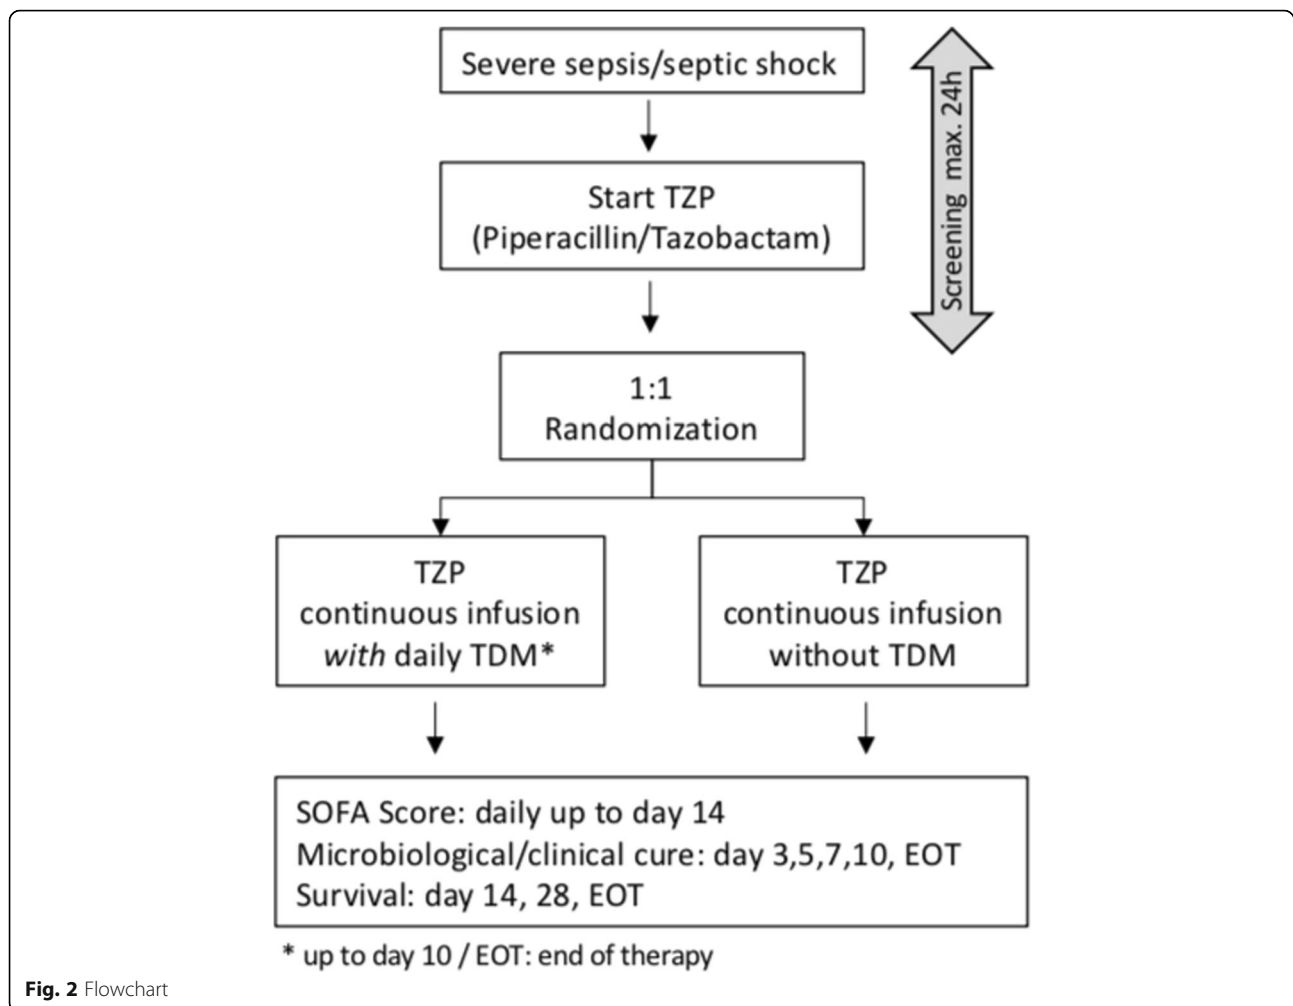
Severe sepsis/septic shock

Start TZP
(Piperacillin/Tazobactam)

Screening max. 24h

1:1
Randomization

TZP
continuous infusion
*with* daily TDM*

TZP
continuous infusion
without TDM

SOFA Score: daily up to day 14
Microbiological/clinical cure: day 3,5,7,10, EOT
Survival: day 14, 28, EOT

* up to day 10 / EOT: end of therapy

**Fig. 2** Flowchart